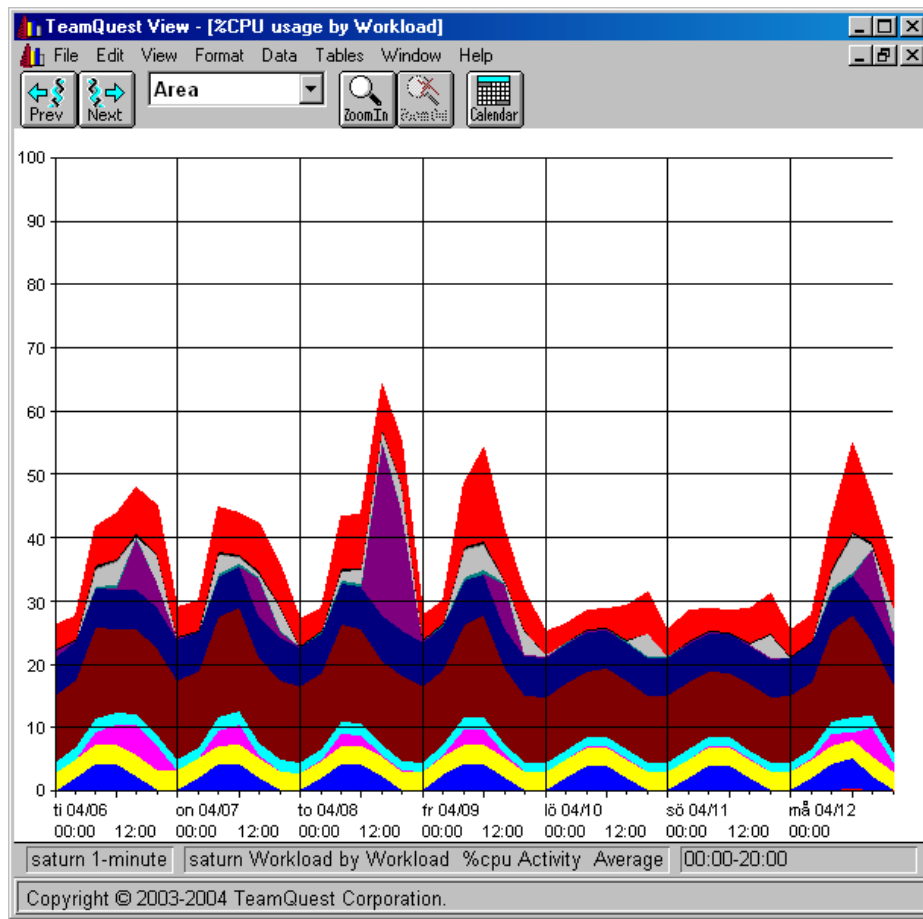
TeamQuest View - [%CPU usage by Workload]

File Edit View Format Data Tables Window Help

Prev Next Area ZoomIn ZoomOut Calendar

100
90
80
70
60
50
40
30
20
10
0

ti 04/06 00:00 12:00
on 04/07 00:00 12:00
to 04/08 00:00 12:00
fr 04/09 00:00 12:00
lö 04/10 00:00 12:00
sö 04/11 00:00 12:00
må 04/12 00:00

saturn 1-minute | saturn Workload by Workload %cpu Activity Average | 00:00-20:00

Copyright © 2003-2004 TeamQuest Corporation.